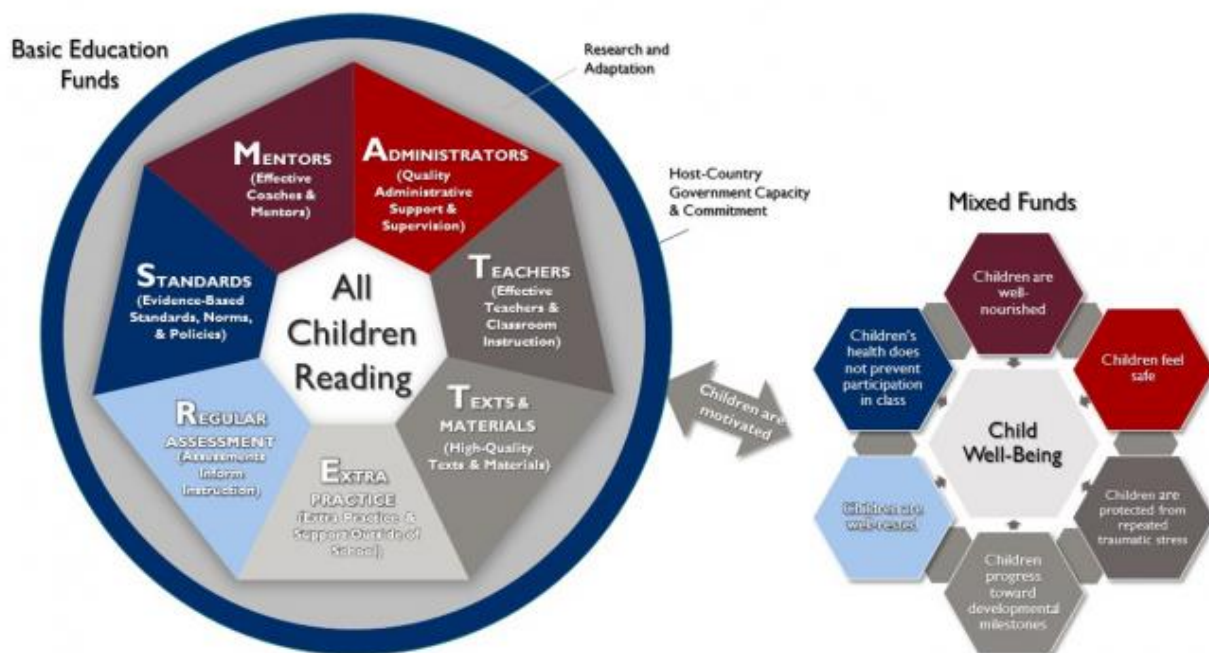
Basic Education Funds

Research and Adaptation

Host-Country Government Capacity & Commitment

MENTORS (Effective Coaches & Mentors)

ADMINISTRATORS (Quality Administrative Support & Supervision)

TEACHERS (Effective Teachers & Classroom Instruction)

TEXTS & MATERIALS (High-Quality Texts & Materials)

EXTRA PRACTICE (Extra Practice & Support Outside of School)

REGULAR ASSESSMENT (Assessments Inform Instruction)

STANDARDS (Evidence-Based Standards, Norms, & Policies)

All Children Reading

Children are motivated

Mixed Funds

Children are well-nourished

Children feel safe

Children are protected from repeated traumatic stress

Children progress toward developmental milestones

Children are well-rested

Children's health does not prevent participation in class

Child Well-Being